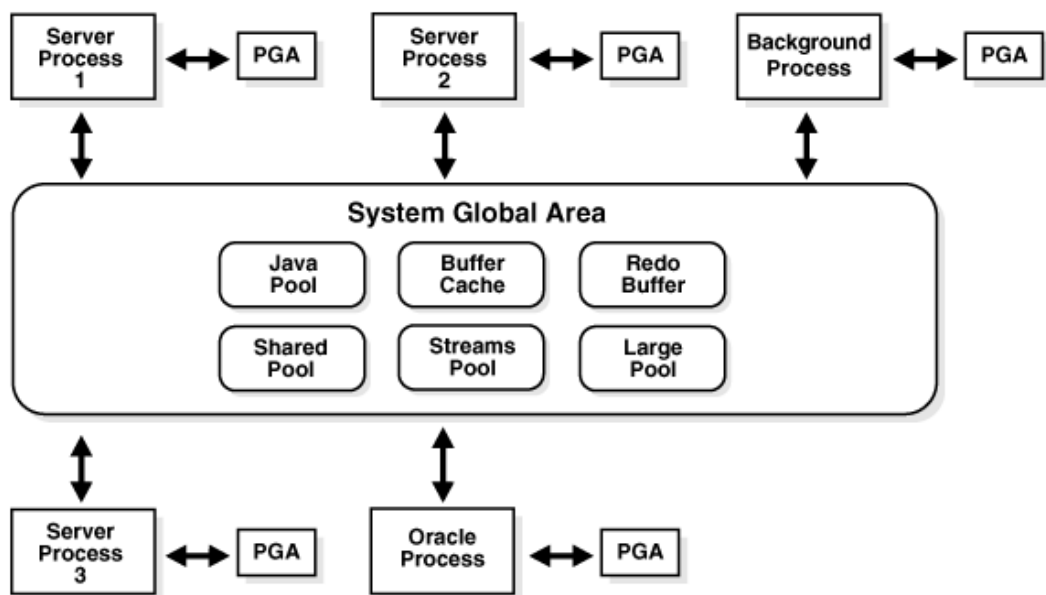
Server Process 1

PGA

Server Process 2

PGA

Background Process

PGA

System Global Area

Java Pool

Buffer Cache

Redo Buffer

Shared Pool

Streams Pool

Large Pool

Server Process 3

PGA

Oracle Process

PGA